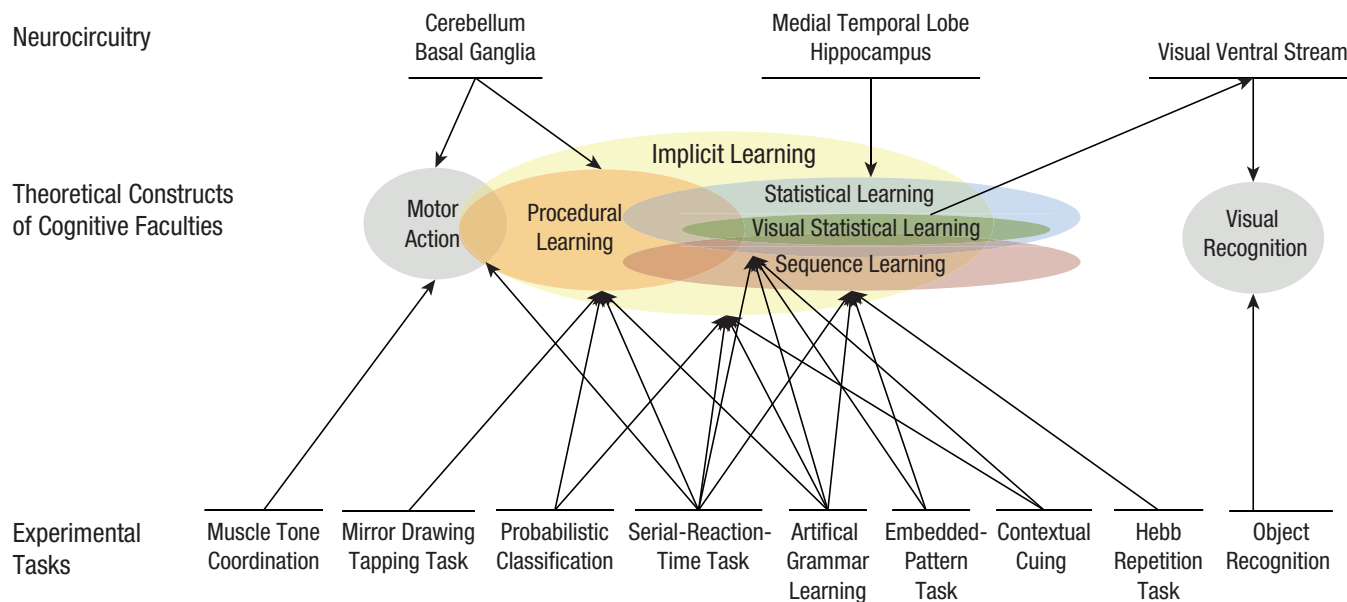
Neurocircuitry

Cerebellum
Basal Ganglia

Medial Temporal Lobe
Hippocampus

Visual Ventral Stream

Theoretical Constructs of Cognitive Faculties

Implicit Learning

Motor Action

Procedural Learning

Statistical Learning

Visual Statistical Learning

Sequence Learning

Visual Recognition

Experimental Tasks

Muscle Tone Coordination

Mirror Drawing Tapping Task

Probabilistic Classification

Serial-Reaction-Time Task

Artifical Grammar Learning

Embedded-Pattern Task

Contextual Cuing

Hebb Repetition Task

Object Recognition